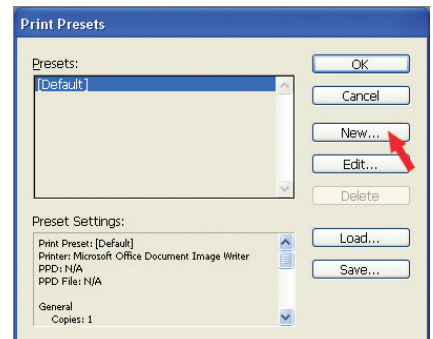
Print Presets

Presets:

[Default]

OK

Cancel

New...

Edit...

Delete

Preset Settings:

Print Preset: [Default]
Printer: Microsoft Office Document Image Writer
PPD: N/A
PPD File: N/A

General
Copies: 1

Load...

Save...